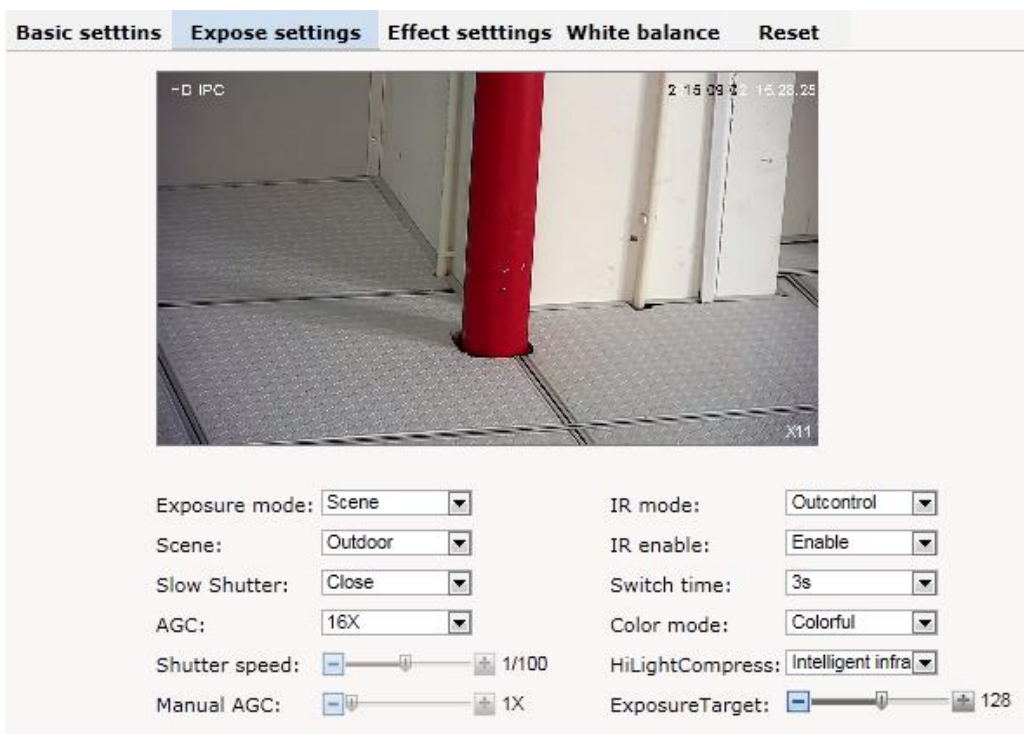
Basic setttins Expose settings Effect setttings White balance Reset

HD IPC 2 15 09 02 16 28 25

X11

Exposure mode: Scene
Scene: Outdoor
Slow Shutter: Close
AGC: 16X
Shutter speed: 1/100
Manual AGC: 1X

IR mode: Outcontrol
IR enable: Enable
Switch time: 3s
Color mode: Colorful
HiLightCompress: Intelligent infra
ExposureTarget: 128